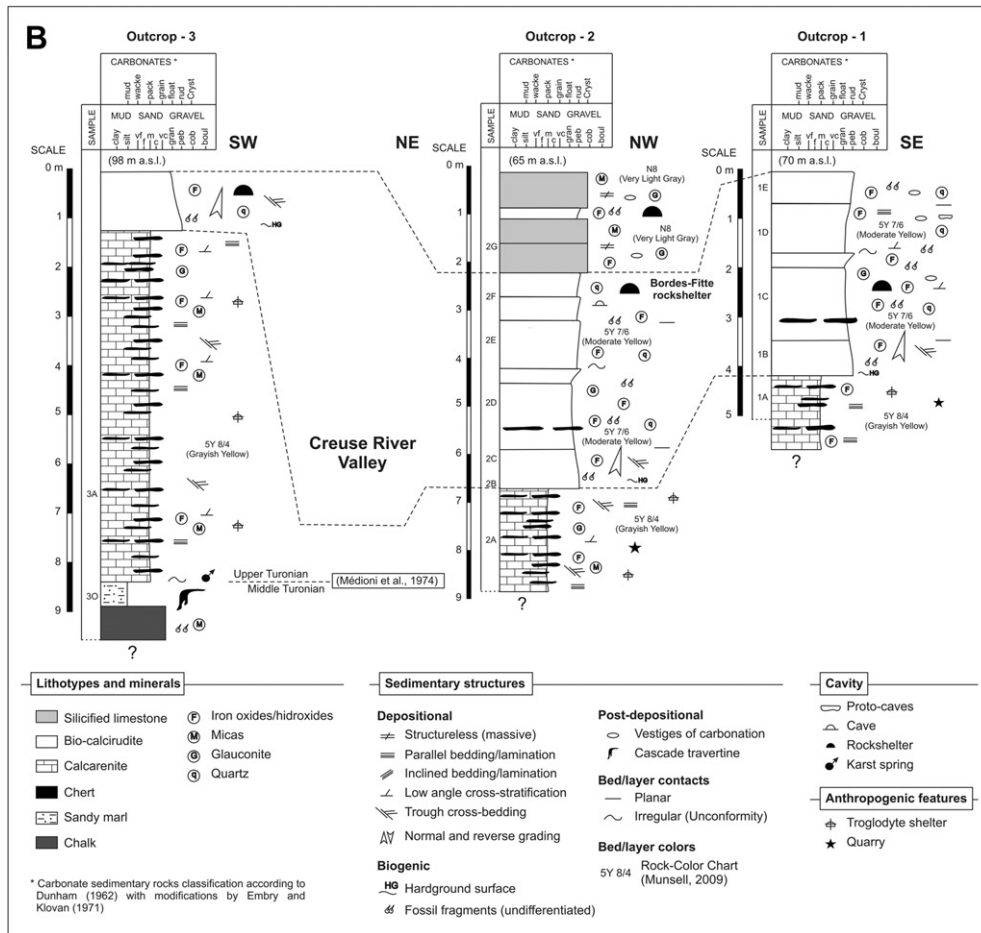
B

Outcrop - 3

CARBONATES *
mud wacke pack grain float rud Cryst
MUD SAND GRAVEL
clay silt vf f m c vc grain peb cob boul
SAMPLE
SCALE
(98 m a.s.l.)
SW NE
0 m
1
HG
2
3
4
5
5Y 8/4 (Grayish Yellow)
6
3A
7
8
Upper Turonian
(Médioni et al., 1974)
Middle Turonian
9
3O
?

Creuse River Valley

Outcrop - 2

CARBONATES *
mud wacke pack grain float rud Cryst
MUD SAND GRAVEL
clay silt vf f m c vc grain peb cob boul
SAMPLE
SCALE
(65 m a.s.l.)
NW
0 m
N8 (Very Light Gray)
1
N8 (Very Light Gray)
2G
2
2F
Bordes-Fitte rockshelter
3
5Y 7/6 (Moderate Yellow)
2E
4
5
2D
5Y 7/6 (Moderate Yellow)
6
2C
2B
HG
7
5Y 8/4 (Grayish Yellow)
2A
8
9
?

Outcrop - 1

CARBONATES *
mud wacke pack grain float rud Cryst
MUD SAND GRAVEL
clay silt vf f m c vc grain peb cob boul
SAMPLE
SCALE
(70 m a.s.l.)
SE
0 m
1E
1
1D
5Y 7/6 (Moderate Yellow)
2
1C
5Y 7/6 (Moderate Yellow)
3
1B
HG
4
1A
5Y 8/4 (Grayish Yellow)
5
?

Lithotypes and minerals
Silicified limestone
Bio-calcirudite
Calcarenite
Chert
Sandy marl
Chalk
F Iron oxides/hidroxides
M Micas
G Glauconite
Q Quartz

* Carbonate sedimentary rocks classification according to Dunham (1962) with modifications by Embry and Klovan (1971)

Sedimentary structures
Depositional
Structureless (massive)
Parallel bedding/lamination
Inclined bedding/lamination
Low angle cross-stratification
Trough cross-bedding
Normal and reverse grading
Biogenic
HG Hardground surface
Fossil fragments (undifferentiated)

Post-depositional
Vestiges of carbonation
Cascade travertine
Bed/layer contacts
Planar
Irregular (Unconformity)
Bed/layer colors
5Y 8/4 Rock-Color Chart (Munsell, 2009)

Cavity
Proto-caves
Cave
Rockshelter
Karst spring

Anthropogenic features
Troglodyte shelter
Quarry